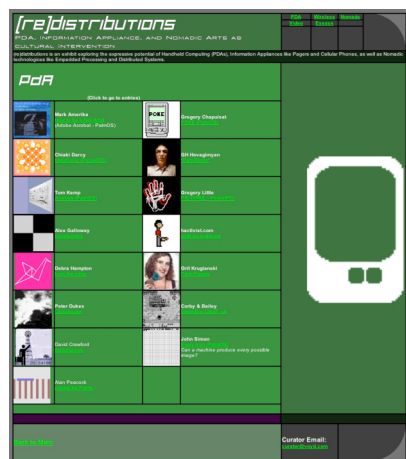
[re]distributions

PDA, INFORMATION APPLIANCE, AND NOMADIC ARTS AS CULTURAL INTERVENTION

PDA Video | Wireless Essays | Nomadic

[re]distributions is an exhibit exploring the expressive potential of Handheld Computing (PDAs), Information Appliances like Pagers and Cellular Phones, as well as Nomadic technologies like Embedded Processing and Distributed Systems.

PDA

(Click to go to entries)

Mark Amerika
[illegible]
(Adobe Acrobat - PalmOS)

Gregory Chapuisat
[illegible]

Chiaki Darcy
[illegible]

GH Hovagimyan
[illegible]

Tom Kemp
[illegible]

Gregory Little
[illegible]

Alex Galloway
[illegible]

hacktivist.com
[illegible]

Debra Hampton
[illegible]

Drit Kruglanski
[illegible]

Peter Oakes
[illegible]

Corby & Bailey
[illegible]

David Crawford
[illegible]

John Simon
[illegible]
Can a machine produce every possible image?

Alan Peacock
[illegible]

Back to Main

Curator Email:
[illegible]